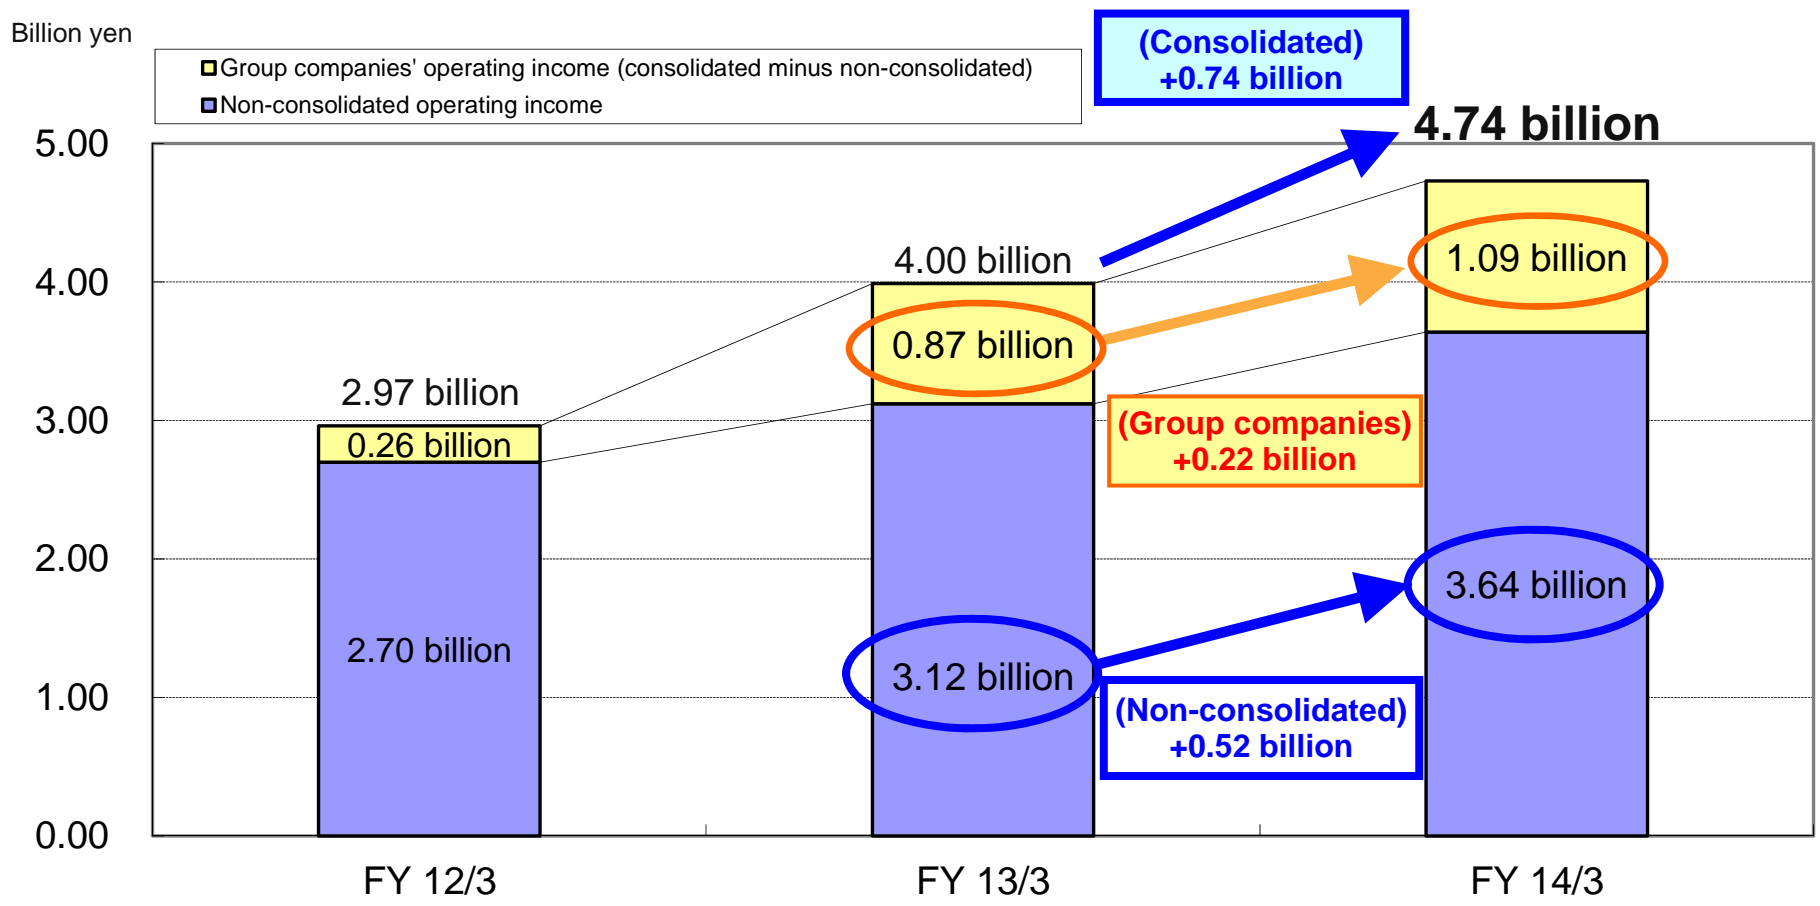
Billion yen

Group companies' operating income (consolidated minus non-consolidated)
Non-consolidated operating income

(Consolidated)
+0.74 billion

4.74 billion

5.00
4.00
3.00
2.00
1.00
0.00

2.97 billion
0.26 billion
2.70 billion

4.00 billion
0.87 billion
3.12 billion

1.09 billion
3.64 billion

(Group companies)
+0.22 billion

(Non-consolidated)
+0.52 billion

FY 12/3
FY 13/3
FY 14/3